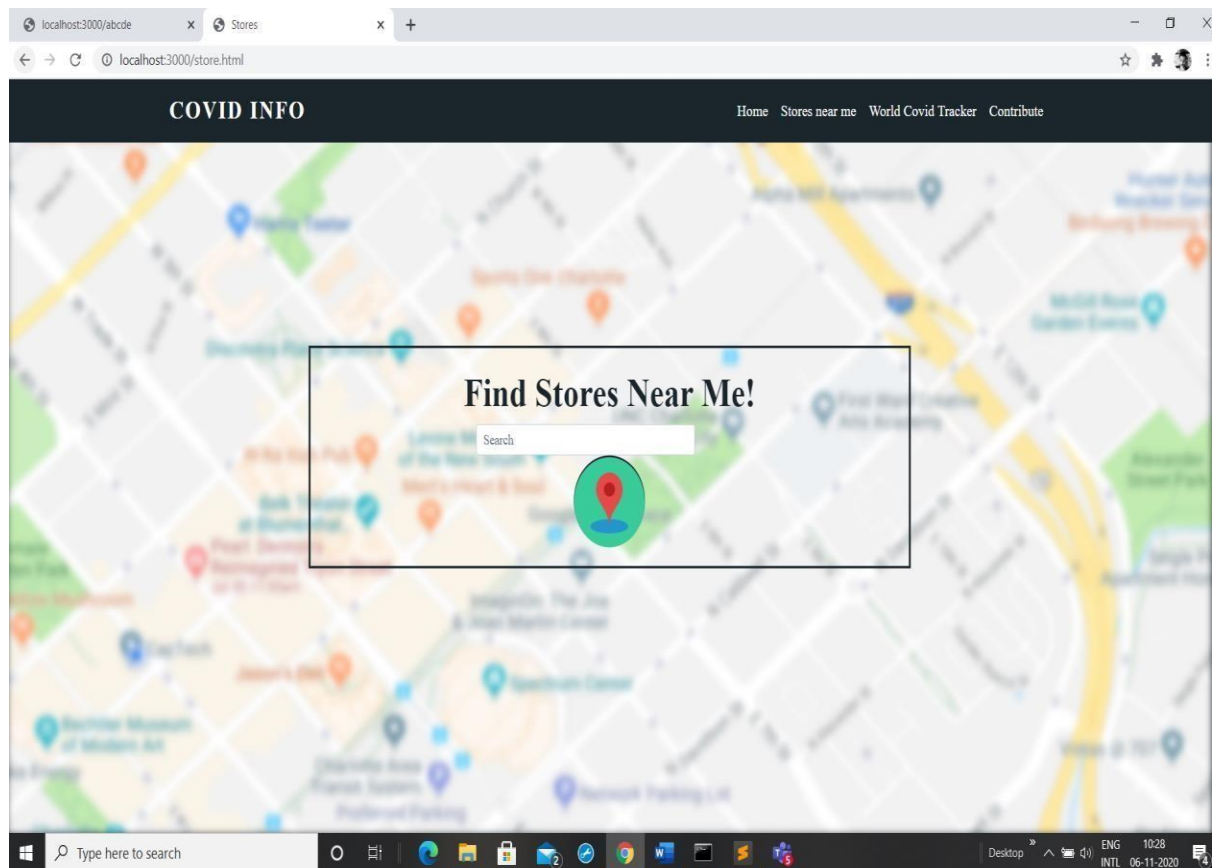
localhost:3000/abcde
Stores
localhost:3000/store.html

COVID INFO

Home Stores near me World Covid Tracker Contribute

Find Stores Near Me!

Search

Type here to search

Desktop ENG INTL 10:28 06-11-2020